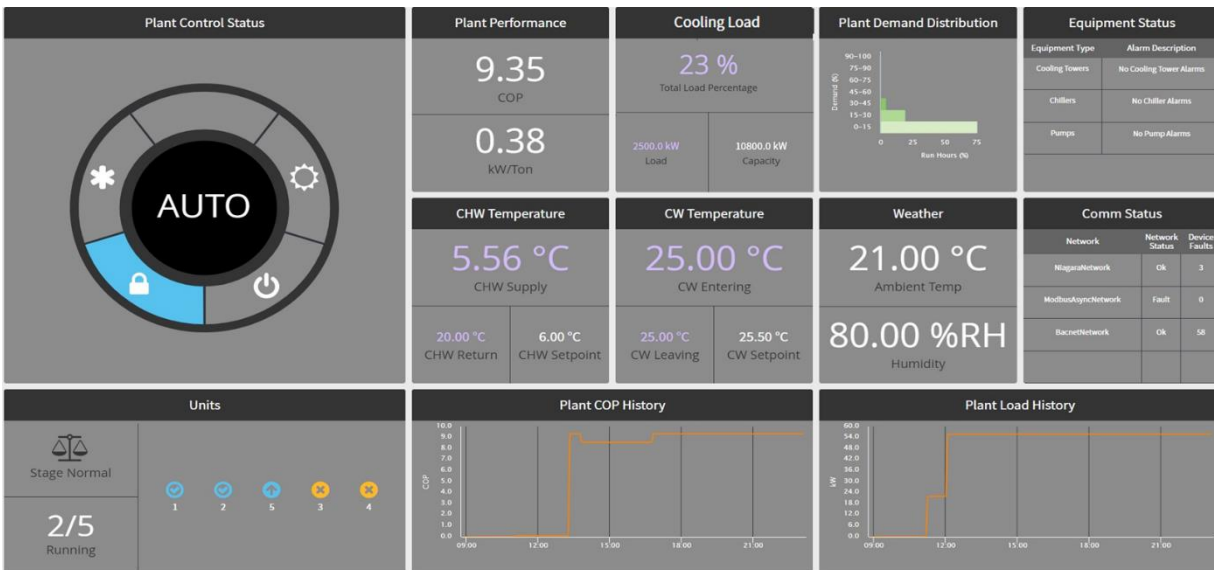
Plant Control Status

AUTO

Plant Performance

9.35
COP

0.38
kW/Ton

Cooling Load

23 %
Total Load Percentage

2500.0 kW
Load

10800.0 kW
Capacity

Plant Demand Distribution

90-100
75-90
60-75
45-60
30-45
15-30
0-15
Demand (%)
0 25 50 75
Run Hours (%)

Equipment Status

| Equipment Type | Alarm Description |
|---|---|
| Cooling Towers | No Cooling Tower Alarms |
| Chillers | No Chiller Alarms |
| Pumps | No Pump Alarms |

CHW Temperature

5.56 °C
CHW Supply

20.00 °C
CHW Return

6.00 °C
CHW Setpoint

CW Temperature

25.00 °C
CW Entering

25.00 °C
CW Leaving

25.50 °C
CW Setpoint

Weather

21.00 °C
Ambient Temp

80.00 %RH
Humidity

Comm Status

| Network | Network Status | Device Faults |
|---|---|---|
| NiagaraNetwork | Ok | 3 |
| ModbusAsyncNetwork | Fault | 0 |
| BacnetNetwork | Ok | 58 |

Units

Stage Normal

2/5
Running

1 2 5 3 4

Plant COP History

10.0
9.0
8.0
7.0
6.0
5.0
4.0
3.0
2.0
1.0
0.0
COP
09:00 12:00 15:00 18:00 21:00

Plant Load History

60.0
54.0
48.0
42.0
36.0
30.0
24.0
18.0
12.0
6.0
0.0
kW
09:00 12:00 15:00 18:00 21:00